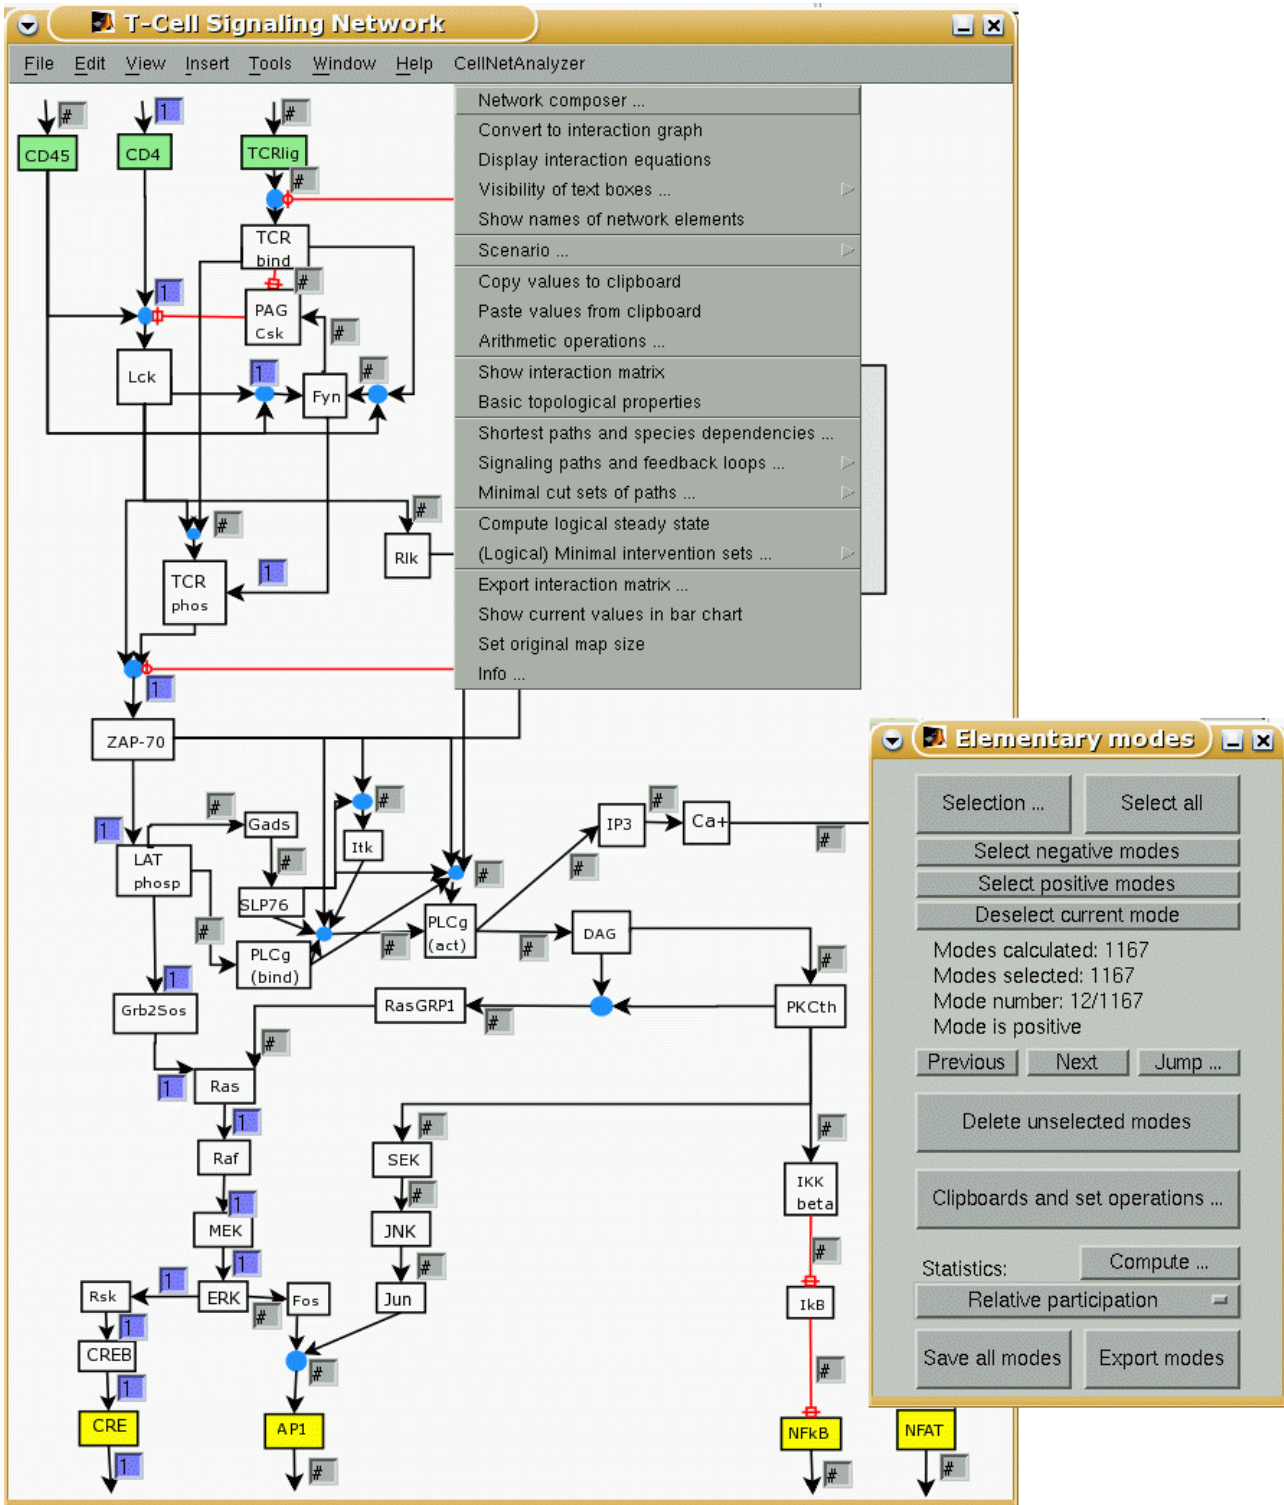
T-Cell Signaling Network

File Edit View Insert Tools Window Help CellNetAnalyzer

Network composer ...
Convert to interaction graph
Display interaction equations
Visibility of text boxes ...
Show names of network elements
Scenario ...
Copy values to clipboard
Paste values from clipboard
Arithmetic operations ...
Show interaction matrix
Basic topological properties
Shortest paths and species dependencies ...
Signaling paths and feedback loops ...
Minimal cut sets of paths ...
Compute logical steady state
(Logical) Minimal intervention sets ...
Export interaction matrix ...
Show current values in bar chart
Set original map size
Info ...

CD45 # CD4 1 TCRlig # # TCR bind # PAG Csk # 1 Lck 1 Fyn # # # Rlk TCR phos 1 1 ZAP-70 # Gads # Itk 1 LAT phosp # SLP76 # IP3 # Ca+ # # # PLCg (act) # PLCg (bind) # DAG # 1 Grb2Sos RasGRP1 # PKCth # 1 Ras 1 # Raf SEK # # 1 MEK JNK # IKK beta 1 # Rsk 1 ERK Fos # Jun IkB 1 CREB # # 1 CRE AP1 NFkB NFAT 1 # # #

Elementary modes

Selection ...
Select all
Select negative modes
Select positive modes
Deselect current mode
Modes calculated: 1167
Modes selected: 1167
Mode number: 12/1167
Mode is positive
Previous
Next
Jump ...
Delete unselected modes
Clipboards and set operations ...
Statistics:
Compute ...
Relative participation
Save all modes
Export modes